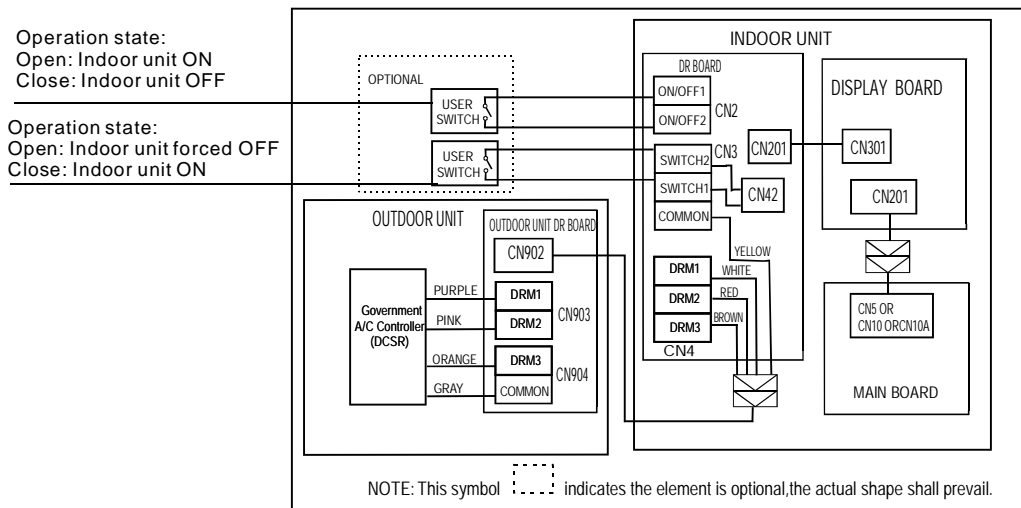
Operation state:
Open: Indoor unit ON
Close: Indoor unit OFF

Operation state:
Open: Indoor unit forced OFF
Close: Indoor unit ON

OPTIONAL
USER SWITCH
USER SWITCH

INDOOR UNIT
DR BOARD
ON/OFF1
ON/OFF2
CN2
CN3
SWITCH2
SWITCH1
COMMON
CN42
CN201
CN301
DISPLAY BOARD
CN201
YELLOW
DRM1
DRM2
DRM3
WHITE
RED
BROWN
CN4
CN5 OR CN10 ORCN10A
MAIN BOARD

OUTDOOR UNIT
OUTDOOR UNIT DR BOARD
CN902
Government A/C Controller (DCSR)
PURPLE
PINK
ORANGE
GRAY
DRM1
DRM2
CN903
DRM3
COMMON
CN904

NOTE: This symbol indicates the element is optional,the actual shape shall prevail.